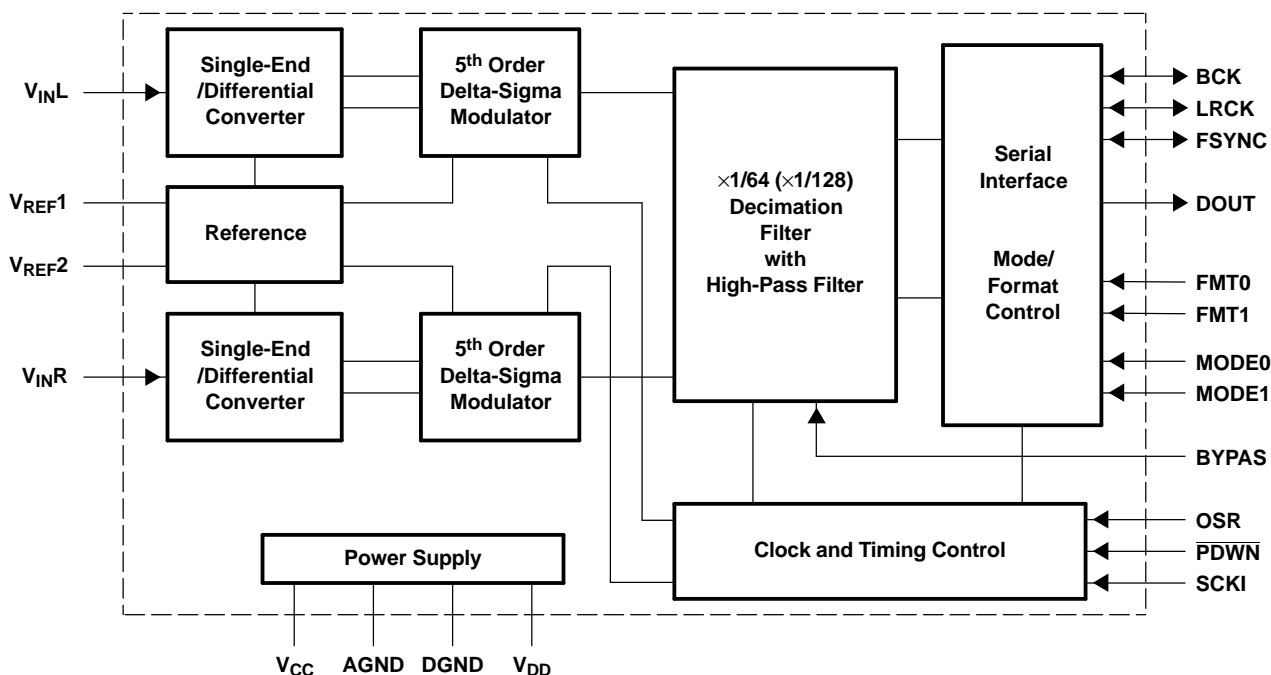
$V_{IN}L$

Single-End /Differential Converter

5th Order Delta-Sigma Modulator

$V_{REF}1$

Reference

$V_{REF}2$

$V_{IN}R$

Single-End /Differential Converter

5th Order Delta-Sigma Modulator

×1/64 (×1/128) Decimation Filter with High-Pass Filter

Serial Interface

Mode/ Format Control

BCK

LRCK

FSYNC

DOUT

FMT0

FMT1

MODE0

MODE1

BYPAS

OSR

$\overline{PDWN}$

SCKI

Clock and Timing Control

Power Supply

$V_{CC}$ AGND DGND $V_{DD}$